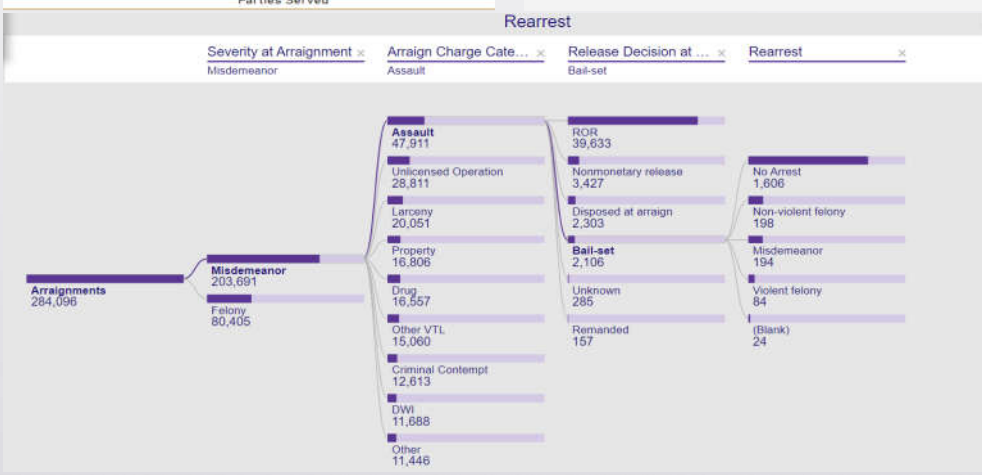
Parties Served

Rearrest

Severity at Arraignment ×
Misdemeanor

Arraign Charge Cate... ×
Assault

Release Decision at ... ×
Bail-set

Rearrest ×

Arraignments
284,096

Misdemeanor
203,691

Felony
80,405

Assault
47,911

Unlicensed Operation
28,811

Larceny
20,051

Property
16,806

Drug
16,557

Other VTL
15,060

Criminal Contempt
12,613

DWI
11,688

Other
11,446

ROR
39,633

Nonmonetary release
3,427

Disposed at arraign
2,303

Bail-set
2,106

Unknown
285

Remanded
157

No Arrest
1,606

Non-violent felony
198

Misdemeanor
194

Violent felony
84

(Blank)
24